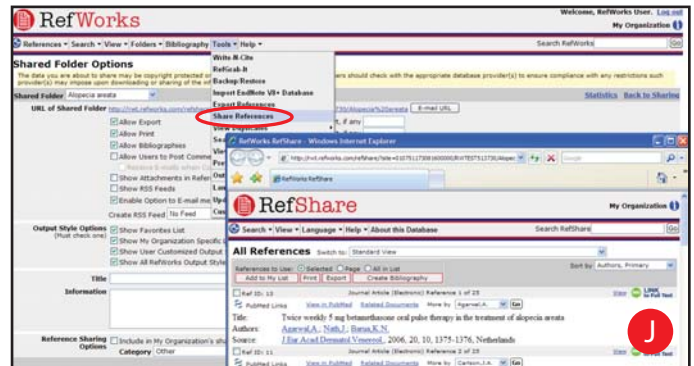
RefWorks

Welcome, RefWorks User. Log out
My Organization

References • Search • View • Folders • Bibliography Tools • Help •

Search RefWorks

Write-N-Cite
RefGrab-It
Backup/Restore
Import EndNote V8+ Database
Export References
Share References

Shared Folder Options

The data you are about to share may be copyright protected or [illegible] provider(s) may impose upon downloading or sharing of the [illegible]

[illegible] should check with the appropriate database provider(s) to ensure compliance with any restrictions such

Shared Folder Alopecia areata

Statistics Back to Sharing

URL of Shared Folder http://refworks.com/refshare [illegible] 730/Alopecia%20areata E-mail URL

Allow Export
Allow Print
Allow Bibliographies
Allow Users to Post Comme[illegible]
Show Attachments in Refere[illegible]
Show RSS Feeds
Enable Option to E-mail me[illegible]
Create RSS Feed No Feed

Output Style Options (Must check one)
Show Favorites List
Show My Organization Specific
Show User Customized Output
Show All RefWorks Output Style

Title

Information

Reference Sharing Options
Include in My Organization's sh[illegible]
Category Other

RefWorks RefShare - Windows Internet Explorer

http://rwl.refworks.com/refshare/?site=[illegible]

Google

RefWorks RefShare

RefShare

My Organization

Search • View • Language • Help • About this Database

Search RefShare

All References Switch to: Standard View

Sort by Authors, Primary

References to Use: Selected Page All in List
Add to My List Print Export Create Bibliography

Ref ID: 10 Journal Article (Electronic) Reference 1 of 25 View Link to Full Text
Published Links View in PubMed Related Documents More by Agarwal,A. Go
Title: Twice weekly 5 mg betamethasone oral pulse therapy in the treatment of alopecia areata
Authors: Agarwal,A.; Nath,J.; Barua,K.N.
Source: J Eur Acad Dermatol Venereol, 2006, 20, 10, 1375-1376, Netherlands

Ref ID: 11 Journal Article (Electronic) Reference 2 of 25 View

J